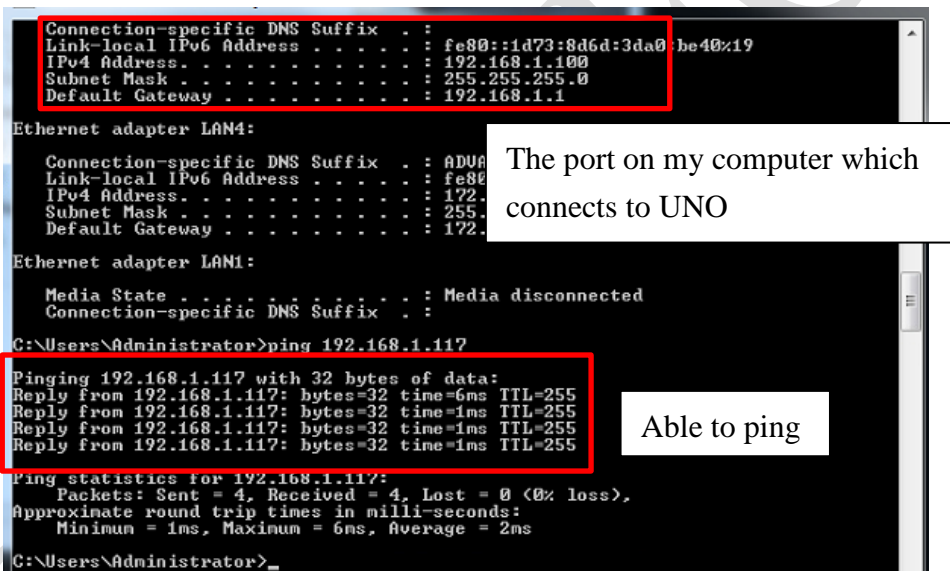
Connection-specific DNS Suffix . :
Link-local IPv6 Address . . . . . : fe80::1d73:8d6d:3da0:be40%19
IPv4 Address. . . . . . . . . . . : 192.168.1.100
Subnet Mask . . . . . . . . . . . : 255.255.255.0
Default Gateway . . . . . . . . . : 192.168.1.1

Ethernet adapter LAN4:

Connection-specific DNS Suffix . : ADVA
Link-local IPv6 Address . . . . . : fe80
IPv4 Address. . . . . . . . . . . : 172.
Subnet Mask . . . . . . . . . . . : 255.
Default Gateway . . . . . . . . . : 172.

The port on my computer which connects to UNO

Ethernet adapter LAN1:

Media State . . . . . . . . . . . : Media disconnected
Connection-specific DNS Suffix . :

C:\Users\Administrator>ping 192.168.1.117

Pinging 192.168.1.117 with 32 bytes of data:
Reply from 192.168.1.117: bytes=32 time=6ms TTL=255
Reply from 192.168.1.117: bytes=32 time=1ms TTL=255
Reply from 192.168.1.117: bytes=32 time=1ms TTL=255
Reply from 192.168.1.117: bytes=32 time=1ms TTL=255

Able to ping

Ping statistics for 192.168.1.117:
Packets: Sent = 4, Received = 4, Lost = 0 (0% loss),
Approximate round trip times in milli-seconds:
Minimum = 1ms, Maximum = 6ms, Average = 2ms

C:\Users\Administrator>_